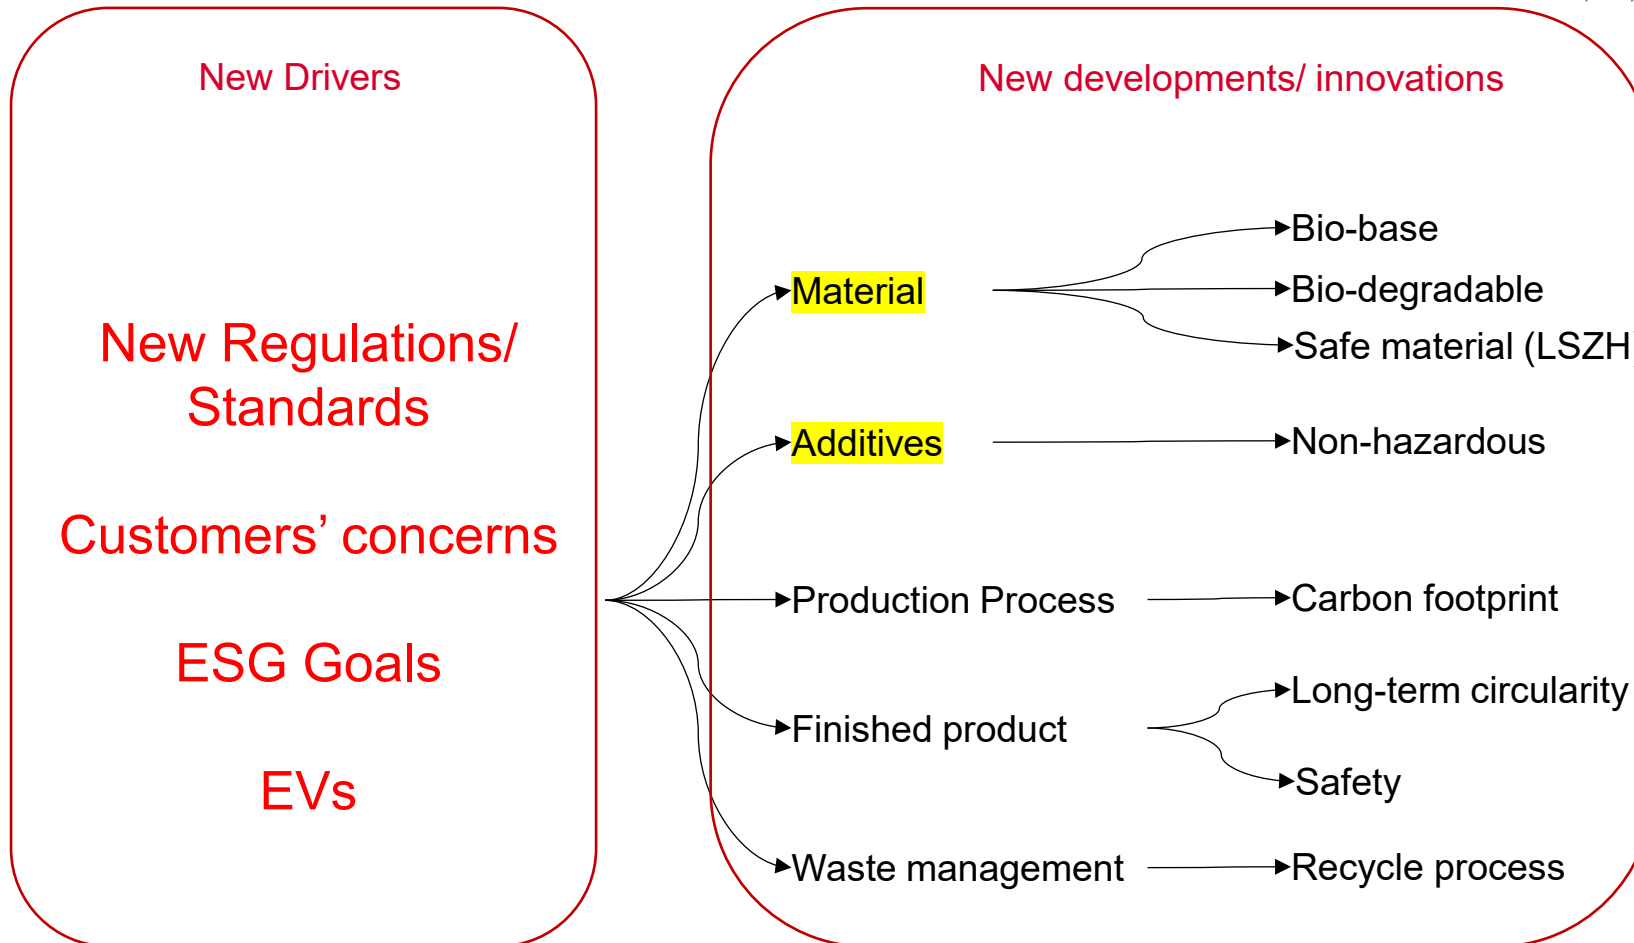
New Drivers

New Regulations/ Standards

Customers' concerns

ESG Goals

EVs

New developments/ innovations

Material

Bio-base

Bio-degradable

Safe material (LSZH

Additives

Non-hazardous

Production Process

Carbon footprint

Finished product

Long-term circularity

Safety

Waste management

Recycle process